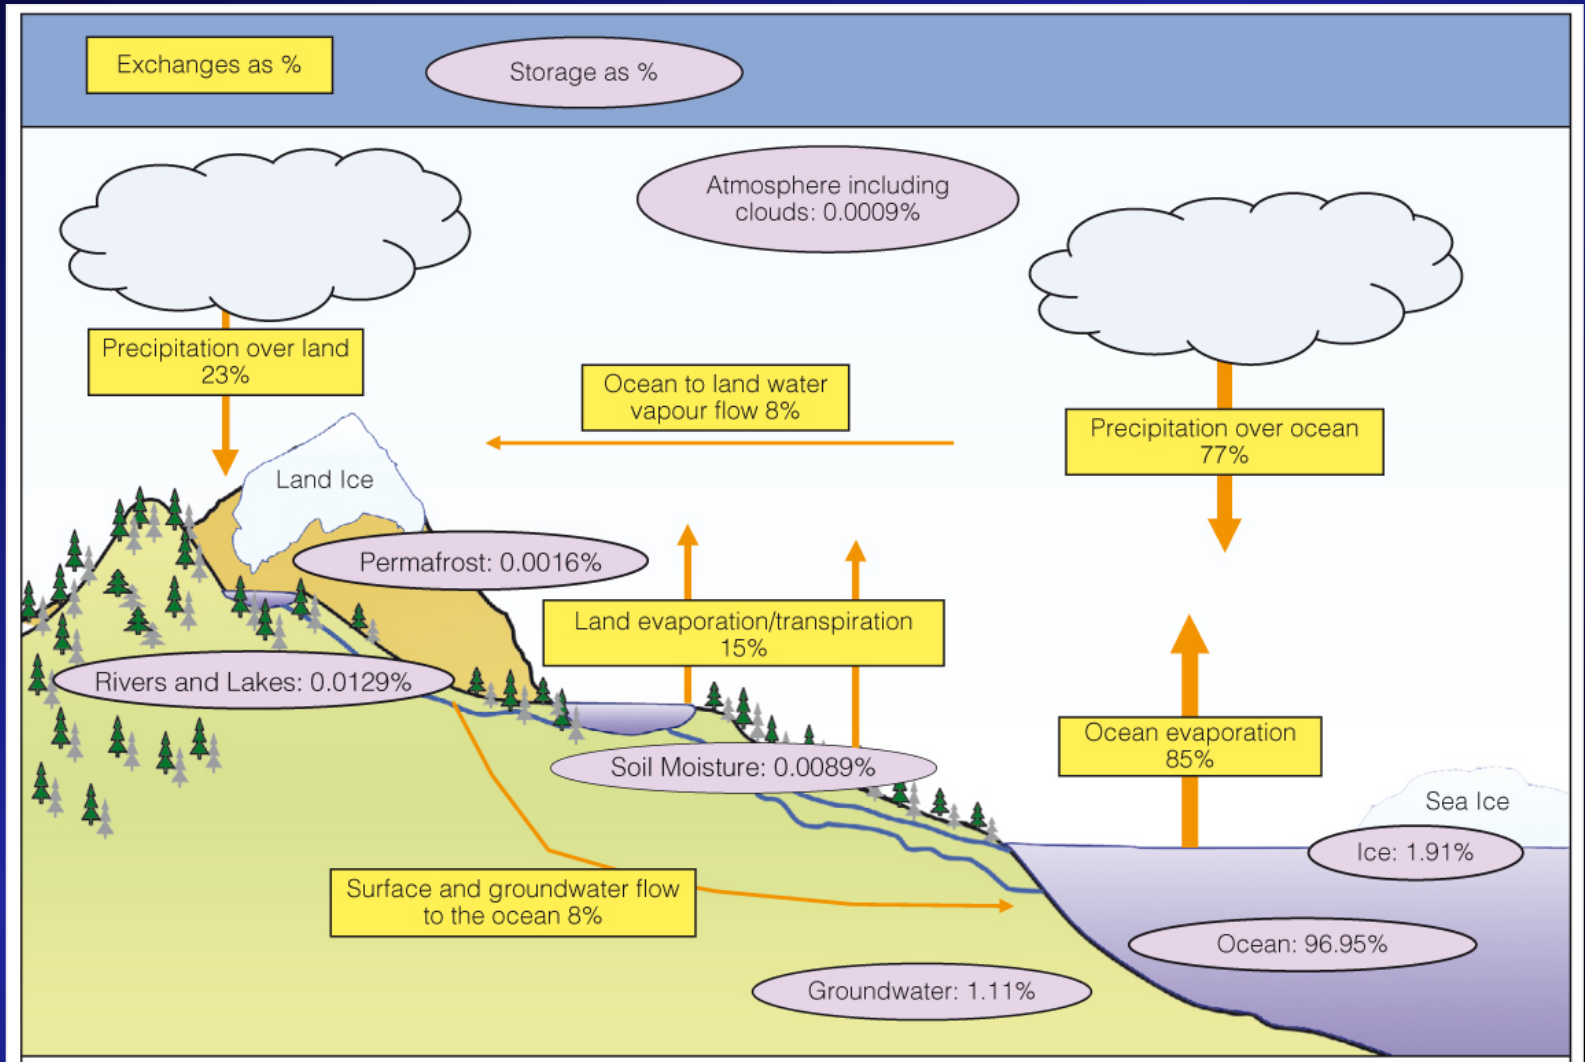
Exchanges as %

Storage as %

Atmosphere including clouds: 0.0009%

Precipitation over land 23%

Ocean to land water vapour flow 8%

Precipitation over ocean 77%

Land Ice

Permafrost: 0.0016%

Land evaporation/transpiration 15%

Rivers and Lakes: 0.0129%

Ocean evaporation 85%

Soil Moisture: 0.0089%

Sea Ice

Ice: 1.91%

Surface and groundwater flow to the ocean 8%

Ocean: 96.95%

Groundwater: 1.11%